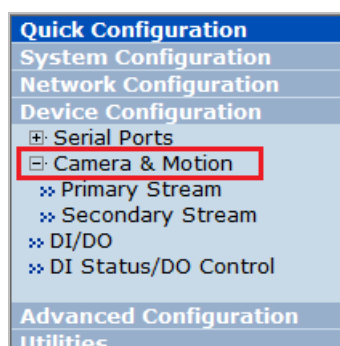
Quick Configuration
System Configuration
Network Configuration
Device Configuration
⊞ Serial Ports
⊟ Camera & Motion
» Primary Stream
» Secondary Stream
» DI/DO
» DI Status/DO Control
Advanced Configuration
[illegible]